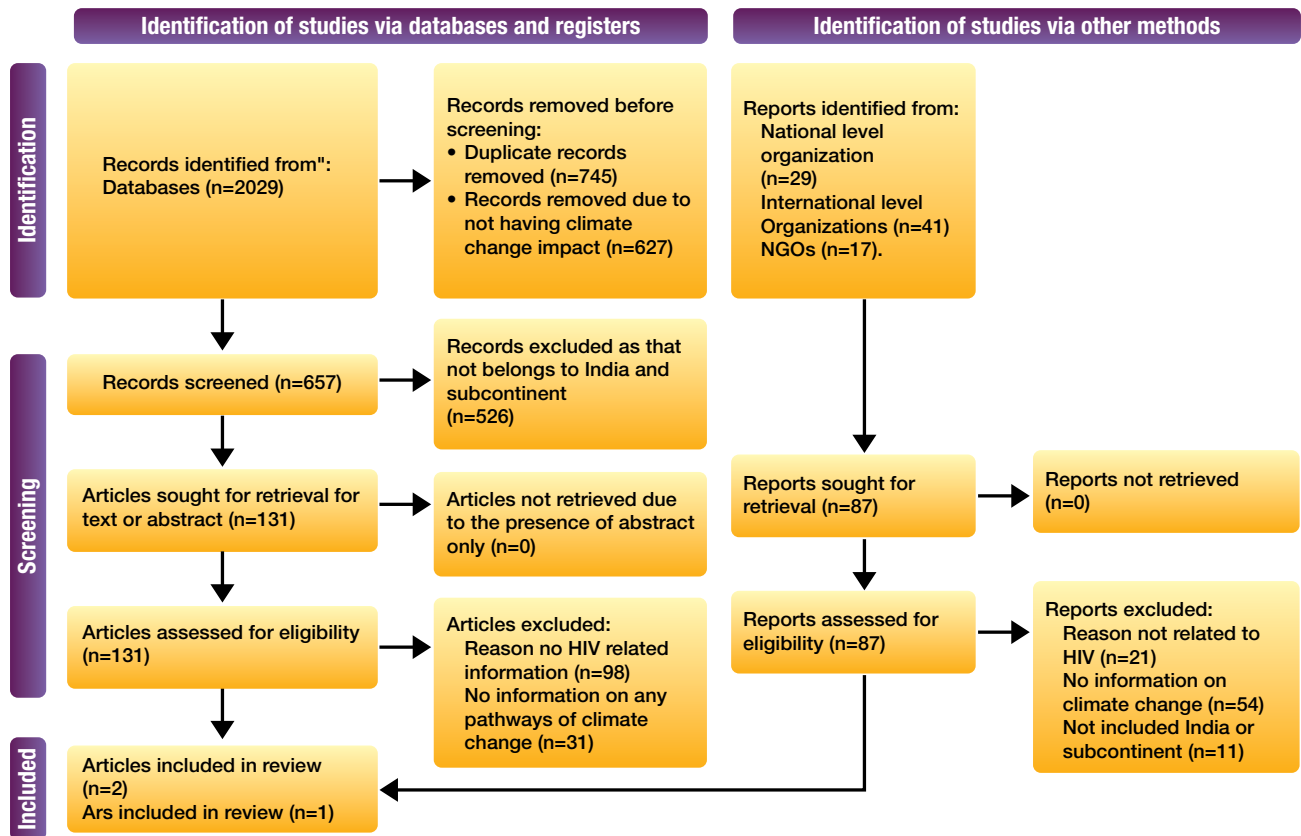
Identification of studies via databases and registers

Identification of studies via other methods

Identification

Records identified from":
Databases (n=2029)

Records removed before screening:
• Duplicate records removed (n=745)
• Records removed due to not having climate change impact (n=627)

Reports identified from:
National level organization (n=29)
International level Organizations (n=41)
NGOs (n=17).

Screening

Records screened (n=657)

Records excluded as that not belongs to India and subcontinent (n=526)

Articles sought for retrieval for text or abstract (n=131)

Articles not retrieved due to the presence of abstract only (n=0)

Reports sought for retrieval (n=87)

Reports not retrieved (n=0)

Articles assessed for eligibility (n=131)

Articles excluded:
Reason no HIV related information (n=98)
No information on any pathways of climate change (n=31)

Reports assessed for eligibility (n=87)

Reports excluded:
Reason not related to HIV (n=21)
No information on climate change (n=54)
Not included India or subcontinent (n=11)

Included

Articles included in review (n=2)
Ars included in review (n=1)